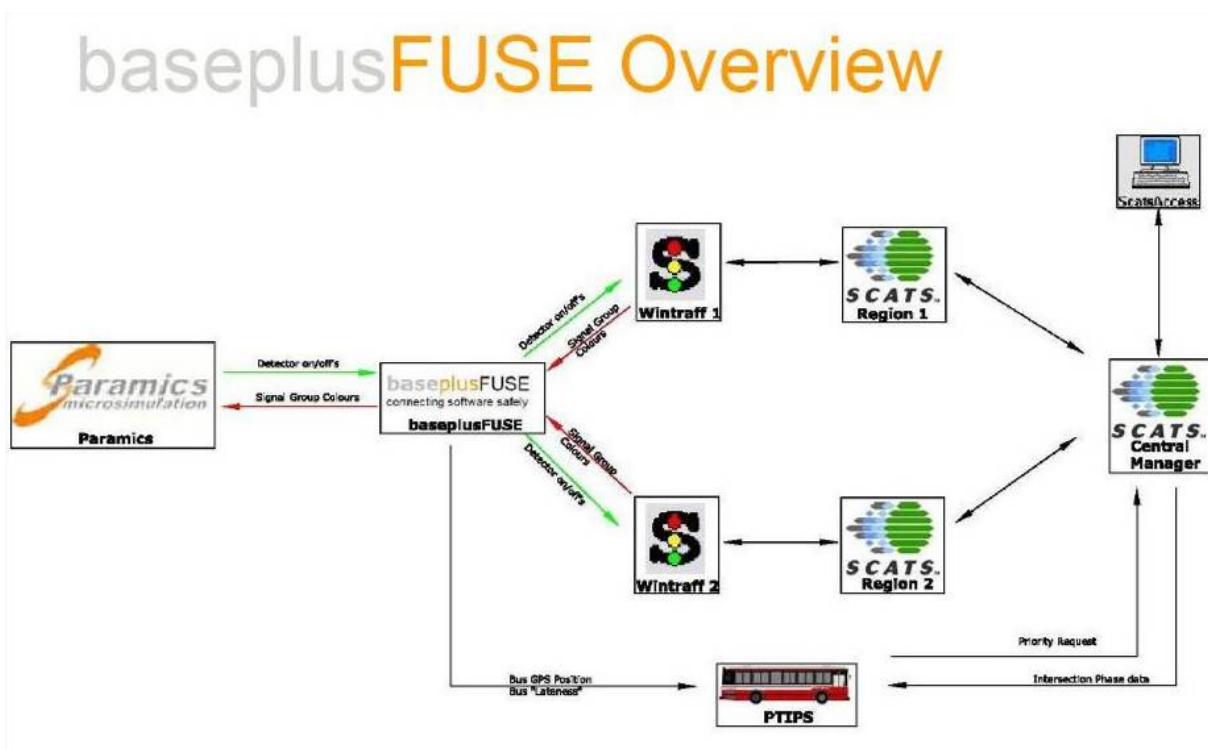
baseplusFUSE Overview

ScatsAccess

Wintraff 1

SCATS
Region 1

Detector on/off's

Signal Group Colours

Paramics
microsimulation

Paramics

Detector on/off's

Signal Group Colours

baseplusFUSE
connecting software safely

baseplusFUSE

Signal Group Colours

Detector on/off's

SCATS
Central Manager

Wintraff 2

SCATS
Region 2

Priority Request

Bus GPS Position
Bus "Lateness"

PTIPS

Intersection Phase data